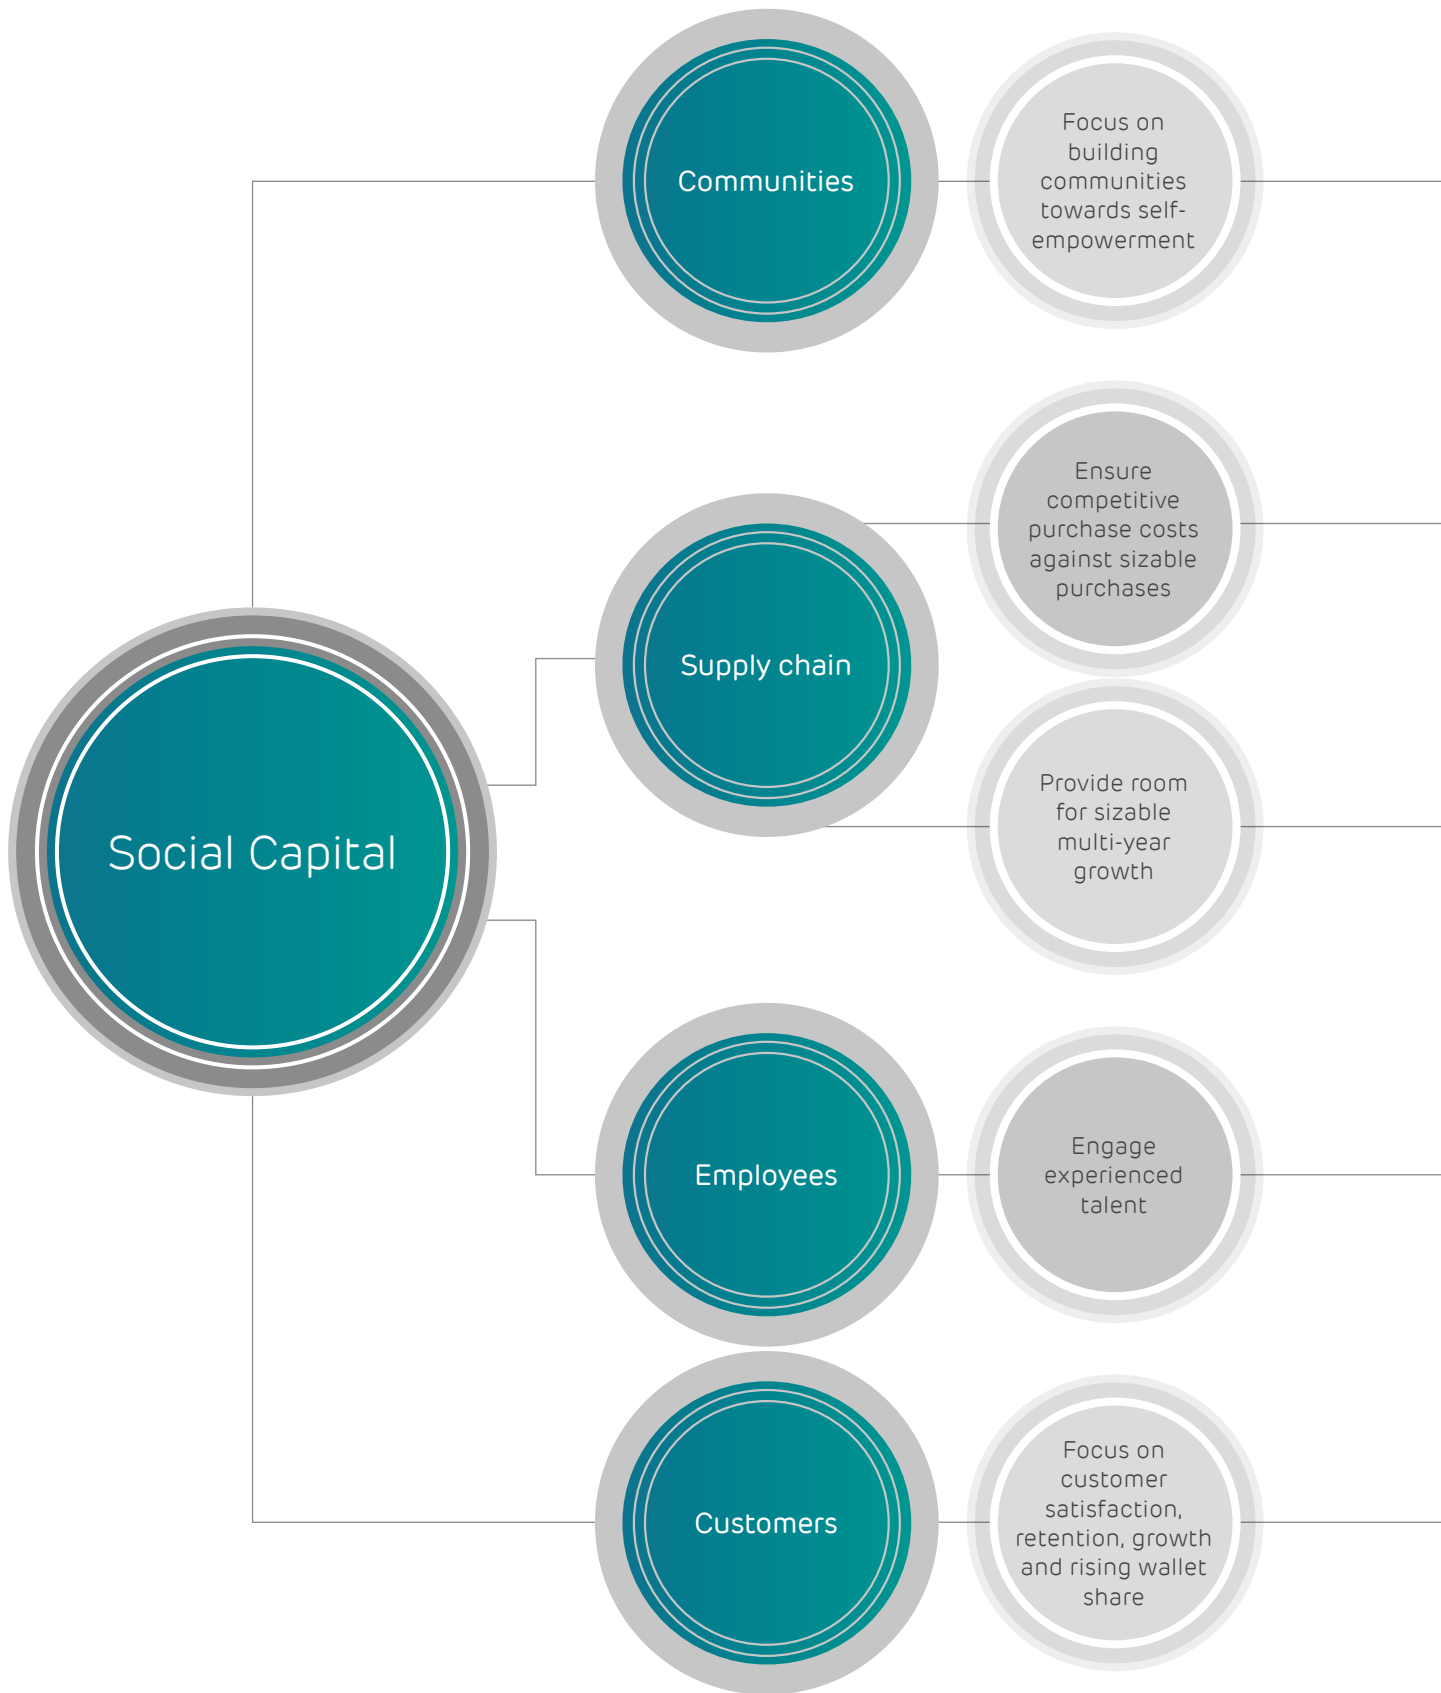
Social Capital

Communities

Focus on building communities towards self-empowerment

Supply chain

Ensure competitive purchase costs against sizable purchases

Provide room for sizable multi-year growth

Employees

Engage experienced talent

Customers

Focus on customer satisfaction, retention, growth and rising wallet share